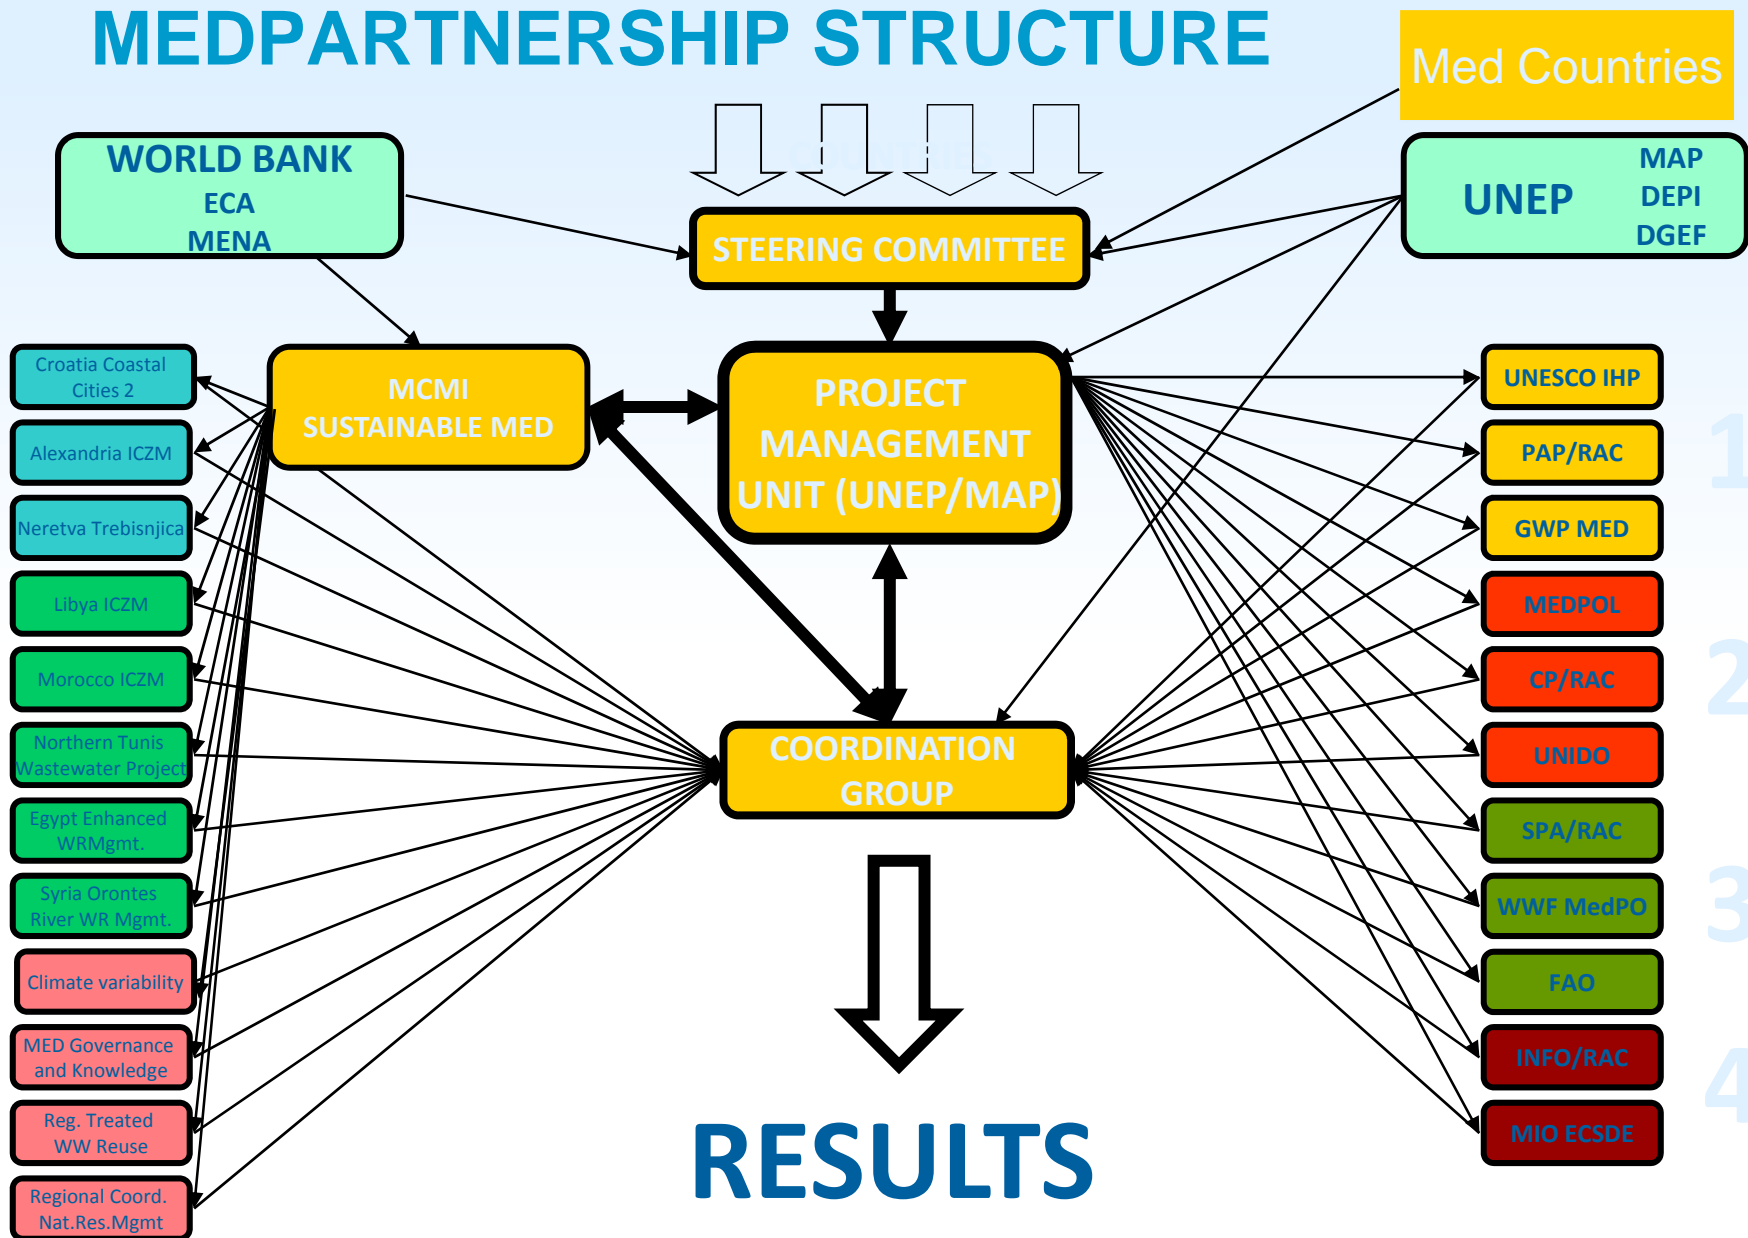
MEDPARTNERSHIP STRUCTURE

Med Countries

WORLD BANK
ECA
MENA

UNEP
MAP
DEPI
DGEF

STEERING COMMITTEE

MCMI
SUSTAINABLE MED

PROJECT MANAGEMENT UNIT (UNEP/MAP)

COORDINATION GROUP

Croatia Coastal Cities 2

Alexandria ICZM

Neretva Trebisnjica

Libya ICZM

Morocco ICZM

Northern Tunis Wastewater Project

Egypt Enhanced WRMgmt.

Syria Orontes River WR Mgmt.

Climate variability

MED Governance and Knowledge

Reg. Treated WW Reuse

Regional Coord. Nat.Res.Mgmt

UNESCO IHP

PAP/RAC

GWP MED

MEDPOL

CP/RAC

UNIDO

SPA/RAC

WWF MedPO

FAO

INFO/RAC

MIO ECSDE

1

2

3

4

RESULTS